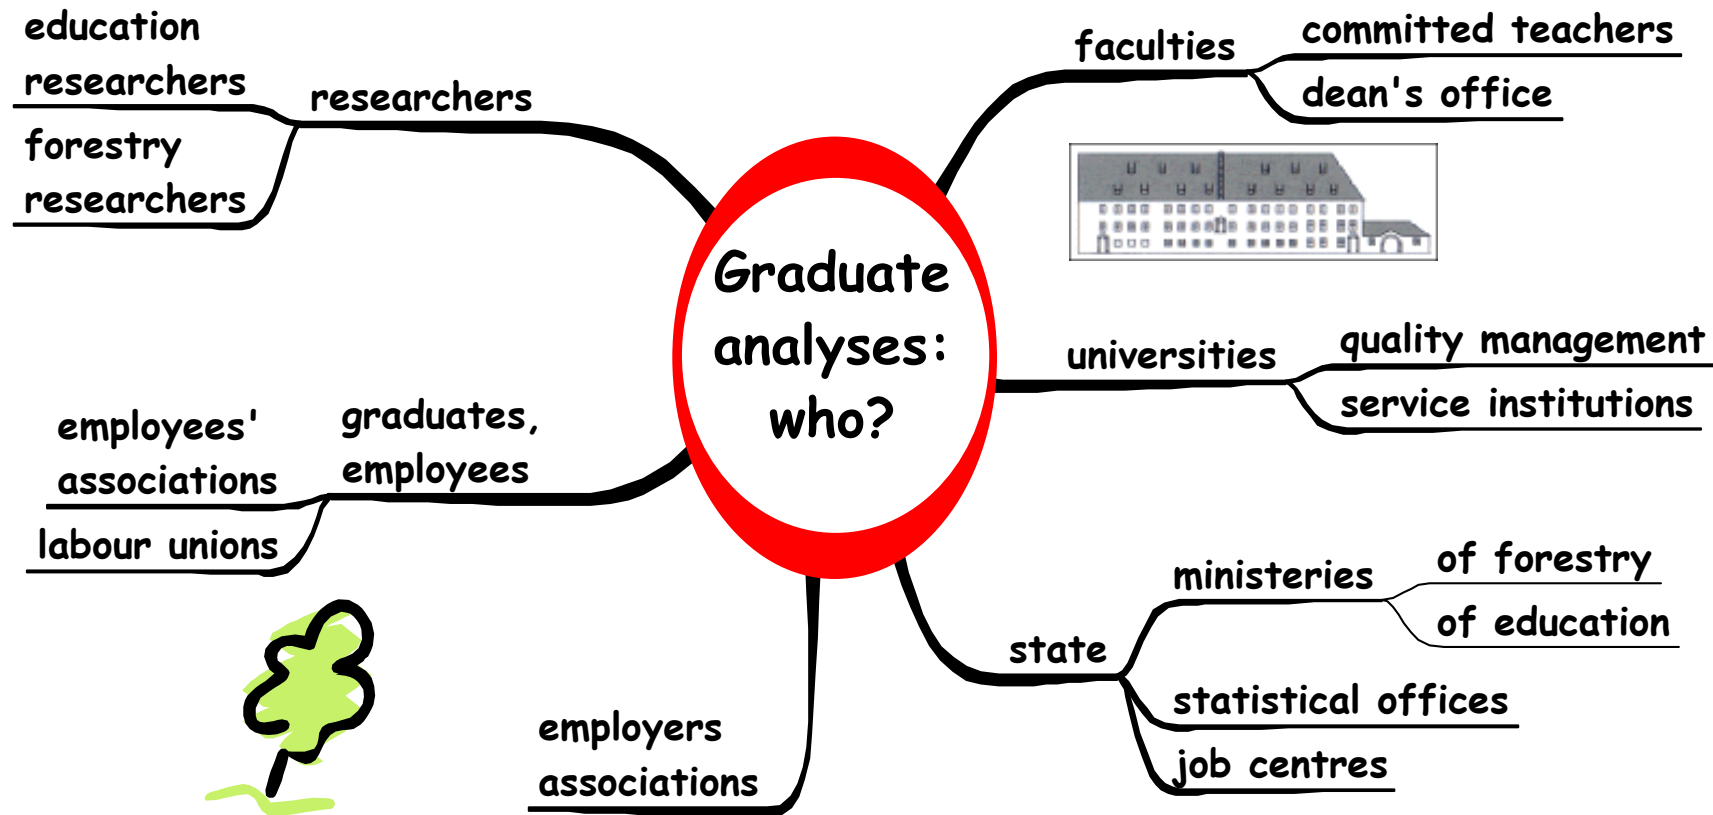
Graduate analyses: who?

researchers

education researchers

forestry researchers

faculties

committed teachers

dean's office

universities

quality management

service institutions

graduates, employees

employees' associations

labour unions

state

ministeries

of forestry

of education

statistical offices

job centres

employers associations